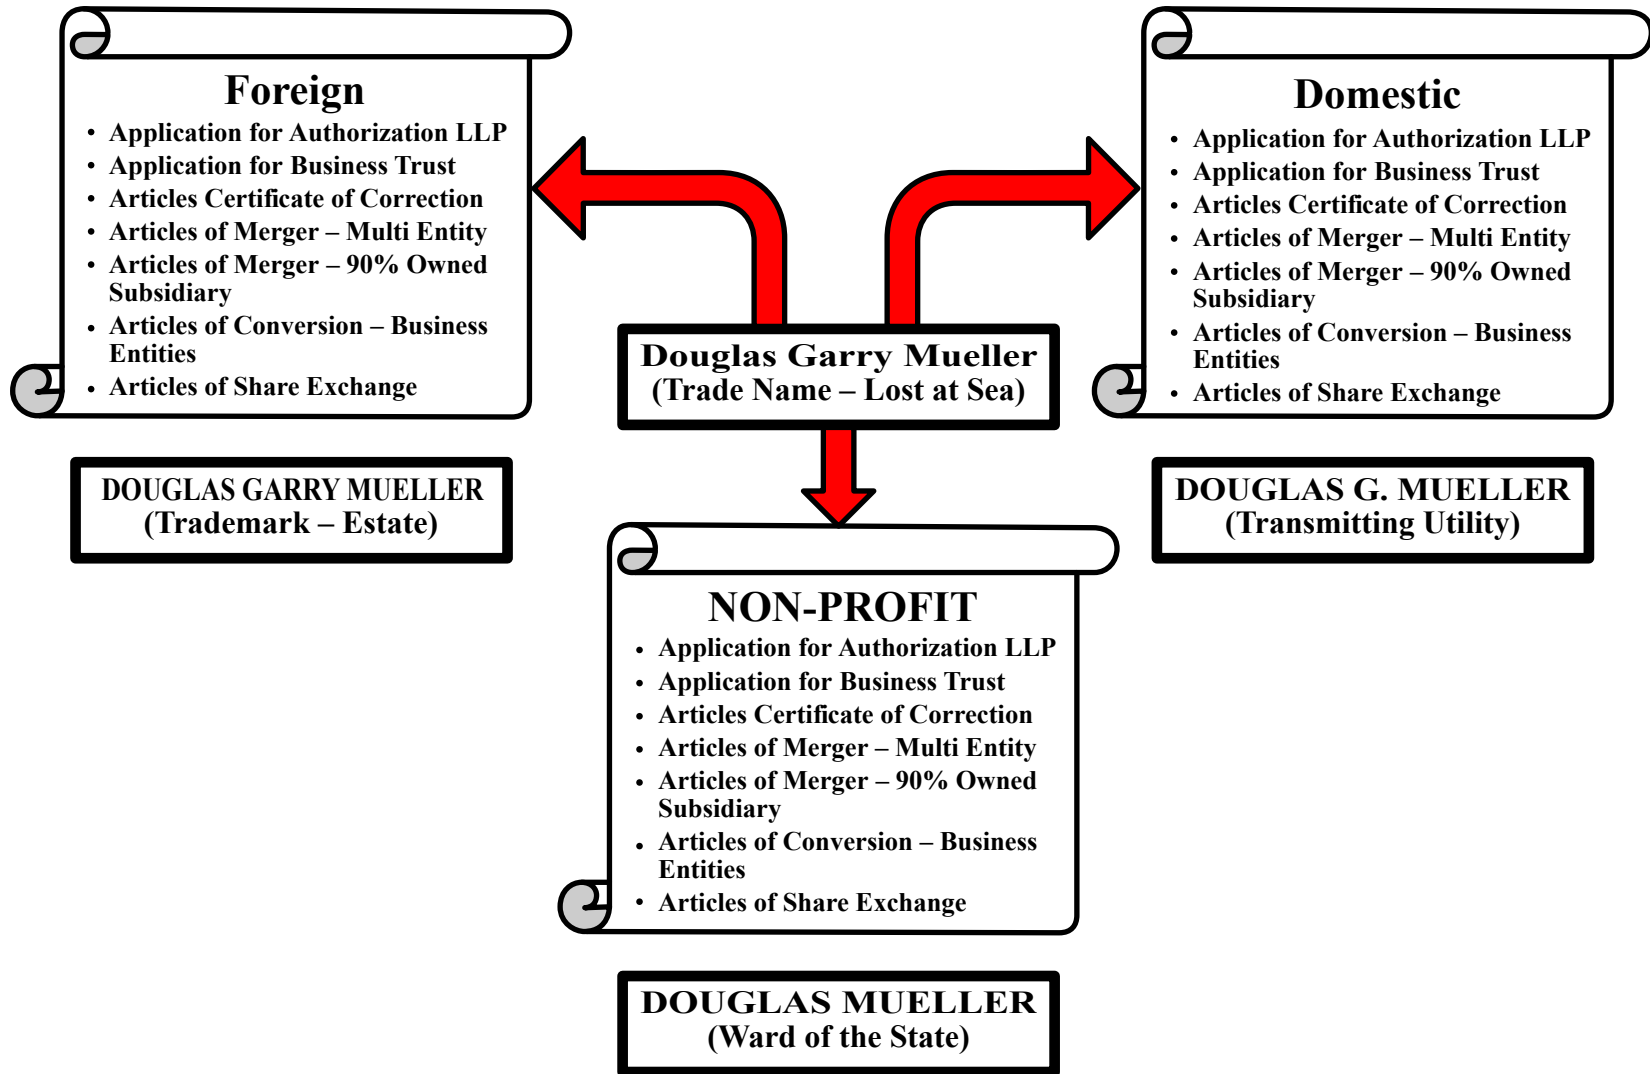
Foreign
- Application for Authorization LLP
- Application for Business Trust
- Articles Certificate of Correction
- Articles of Merger – Multi Entity
- Articles of Merger – 90% Owned Subsidiary
- Articles of Conversion – Business Entities
- Articles of Share Exchange

DOUGLAS GARRY MUELLER
(Trademark – Estate)

Douglas Garry Mueller
(Trade Name – Lost at Sea)

Domestic
- Application for Authorization LLP
- Application for Business Trust
- Articles Certificate of Correction
- Articles of Merger – Multi Entity
- Articles of Merger – 90% Owned Subsidiary
- Articles of Conversion – Business Entities
- Articles of Share Exchange

DOUGLAS G. MUELLER
(Transmitting Utility)

NON-PROFIT
- Application for Authorization LLP
- Application for Business Trust
- Articles Certificate of Correction
- Articles of Merger – Multi Entity
- Articles of Merger – 90% Owned Subsidiary
- Articles of Conversion – Business Entities
- Articles of Share Exchange

DOUGLAS MUELLER
(Ward of the State)